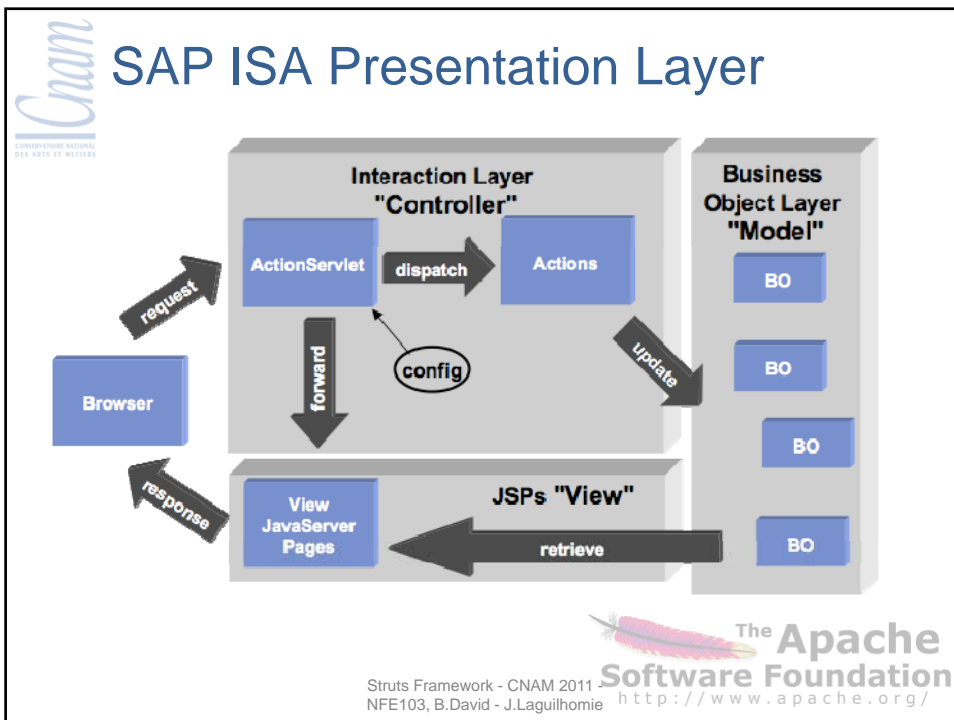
Cnam
CONSERVATOIRE NATIONAL DES ARTS ET METIERS

SAP ISA Presentation Layer

Interaction Layer
"Controller"

ActionServlet

dispatch

Actions

forward

config

request

Browser

response

Business Object Layer
"Model"

BO

BO

BO

BO

update

JSPs "View"

View
JavaServer
Pages

retrieve

Struts Framework - CNAM 2011 - NFE103, B.David - J.Laguilhomie

The Apache Software Foundation
http://www.apache.org/